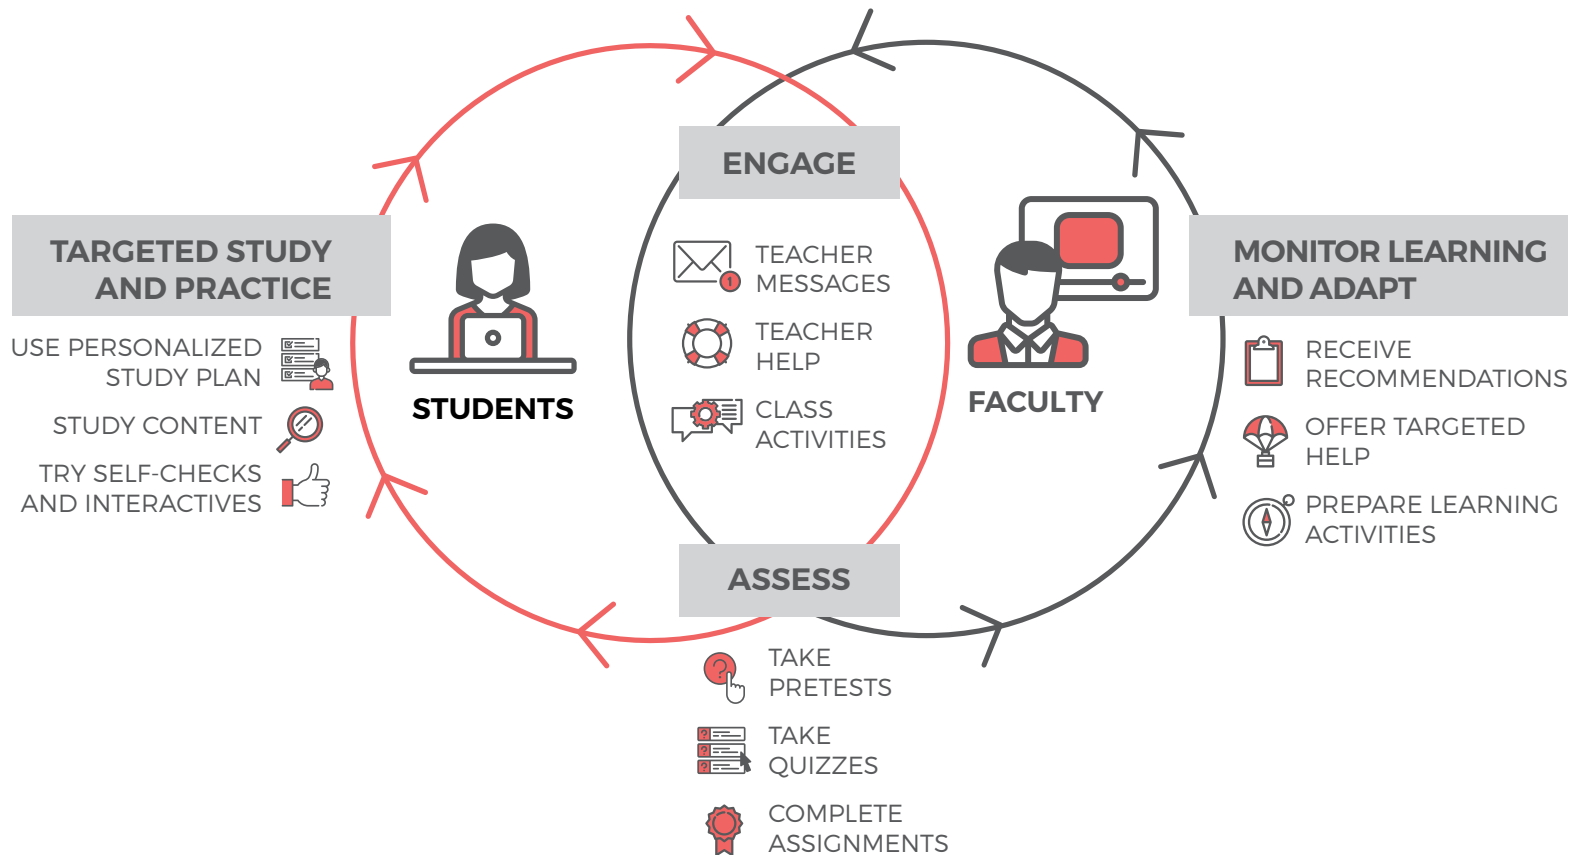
TARGETED STUDY AND PRACTICE

USE PERSONALIZED STUDY PLAN

STUDY CONTENT

TRY SELF-CHECKS AND INTERACTIVES

STUDENTS

ENGAGE

TEACHER MESSAGES

TEACHER HELP

CLASS ACTIVITIES

FACULTY

MONITOR LEARNING AND ADAPT

RECEIVE RECOMMENDATIONS

OFFER TARGETED HELP

PREPARE LEARNING ACTIVITIES

ASSESS

TAKE PRETESTS

TAKE QUIZZES

COMPLETE ASSIGNMENTS